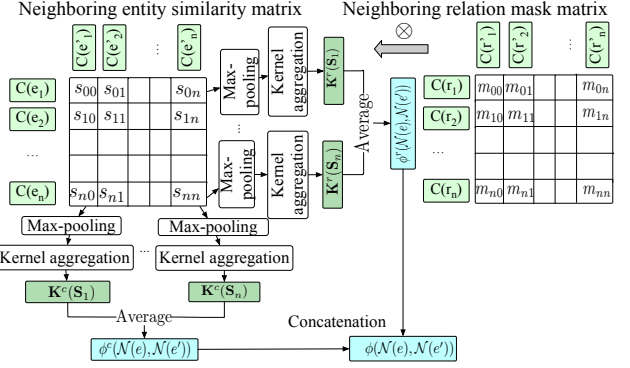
Neighboring entity similarity matrix

Neighboring relation mask matrix

$\otimes$

$C(e'_1)$ $C(e'_2)$ ... $C(e'_n)$

$C(e_1)$
$C(e_2)$
...
$C(e_n)$

| $s_{00}$ | $s_{01}$ | | | $s_{0n}$ |
|---|---|---|---|---|
| $s_{10}$ | $s_{11}$ | | | $s_{1n}$ |
| | | | | |
| | | | | |
| $s_{n0}$ | $s_{n1}$ | | | $s_{nn}$ |

Max-pooling

Kernel aggregation

$\mathbf{K}^r(\mathbf{S}_1)$

...

Max-pooling

Kernel aggregation

$\mathbf{K}^r(\mathbf{S}_n)$

Average

$\phi^r(\mathcal{N}(e),\mathcal{N}(e'))$

$C(r'_1)$ $C(r'_2)$ ... $C(r'_n)$

$C(r_1)$
$C(r_2)$
...
$C(r_n)$

| $m_{00}$ | $m_{01}$ | | | $m_{0n}$ |
|---|---|---|---|---|
| $m_{10}$ | $m_{11}$ | | | $m_{1n}$ |
| | | | | |
| | | | | |
| $m_{n0}$ | $m_{n1}$ | | | $m_{nn}$ |

Max-pooling

Kernel aggregation

$\mathbf{K}^c(\mathbf{S}_1)$

...

Max-pooling

Kernel aggregation

$\mathbf{K}^c(\mathbf{S}_n)$

Average

Concatenation

$\phi^c(\mathcal{N}(e),\mathcal{N}(e'))$

$\phi(\mathcal{N}(e),\mathcal{N}(e'))$